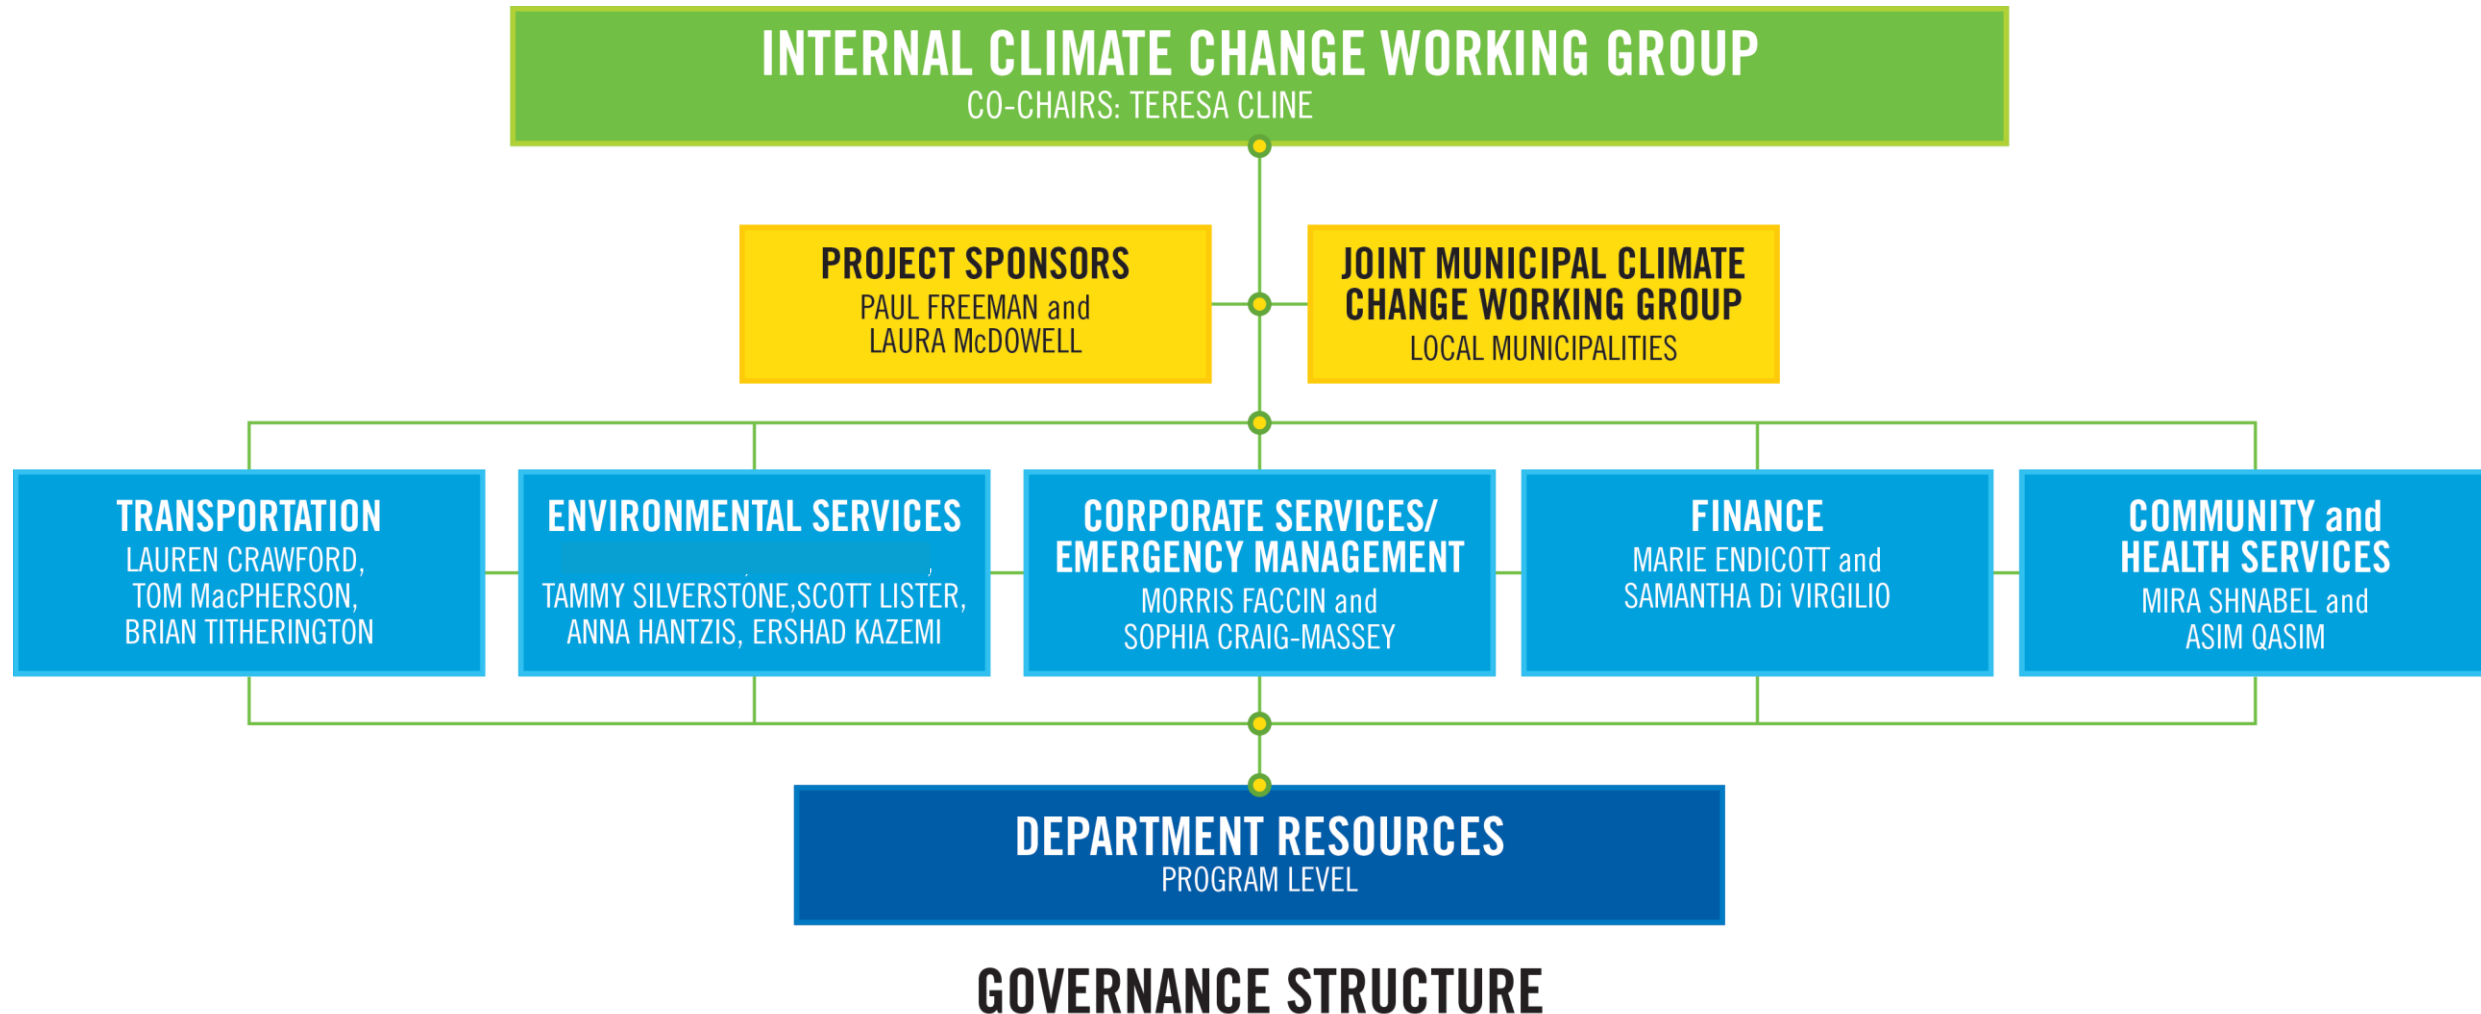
INTERNAL CLIMATE CHANGE WORKING GROUP
CO-CHAIRS: TERESA CLINE

PROJECT SPONSORS
PAUL FREEMAN and LAURA McDOWELL

JOINT MUNICIPAL CLIMATE CHANGE WORKING GROUP
LOCAL MUNICIPALITIES

TRANSPORTATION
LAUREN CRAWFORD, TOM MacPHERSON, BRIAN TITHERINGTON

ENVIRONMENTAL SERVICES
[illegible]
TAMMY SILVERSTONE,SCOTT LISTER, ANNA HANTZIS, ERSHAD KAZEMI

CORPORATE SERVICES/ EMERGENCY MANAGEMENT
MORRIS FACCIN and SOPHIA CRAIG-MASSEY

FINANCE
MARIE ENDICOTT and SAMANTHA Di VIRGILIO

COMMUNITY and HEALTH SERVICES
MIRA SHNABEL and ASIM QASIM

DEPARTMENT RESOURCES
PROGRAM LEVEL

GOVERNANCE STRUCTURE